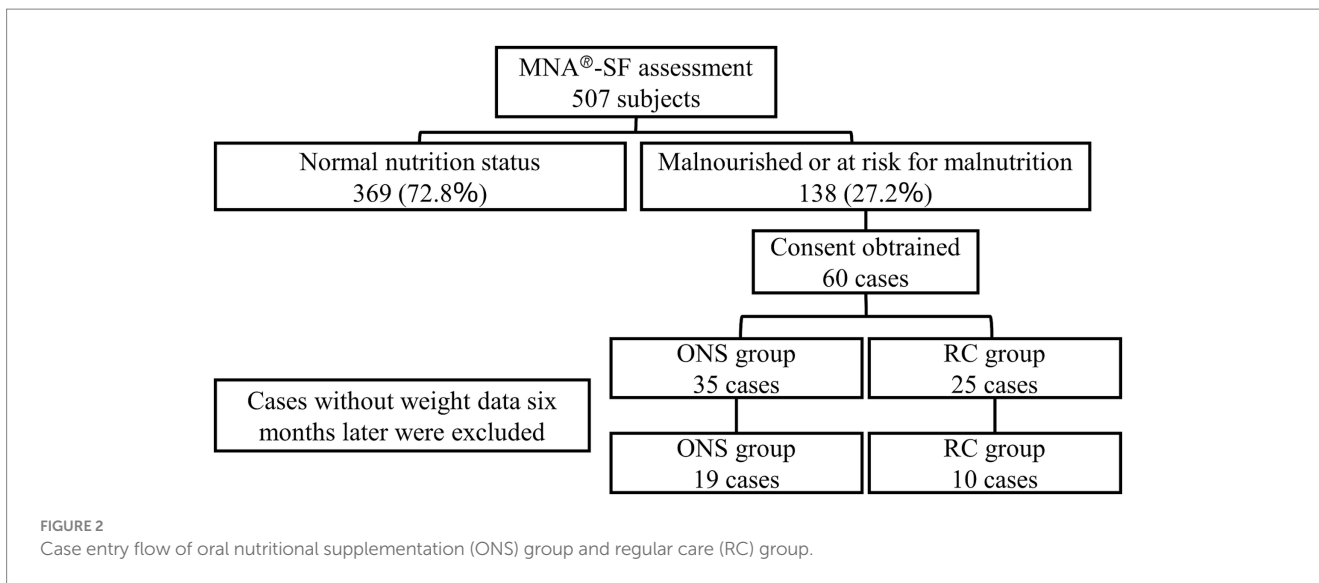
MNA®-SF assessment
507 subjects

Normal nutrition status
369 (72.8%)

Malnourished or at risk for malnutrition
138 (27.2%)

Consent obtrained
60 cases

ONS group
35 cases

RC group
25 cases

Cases without weight data six months later were excluded

ONS group
19 cases

RC group
10 cases

FIGURE 2
Case entry flow of oral nutritional supplementation (ONS) group and regular care (RC) group.